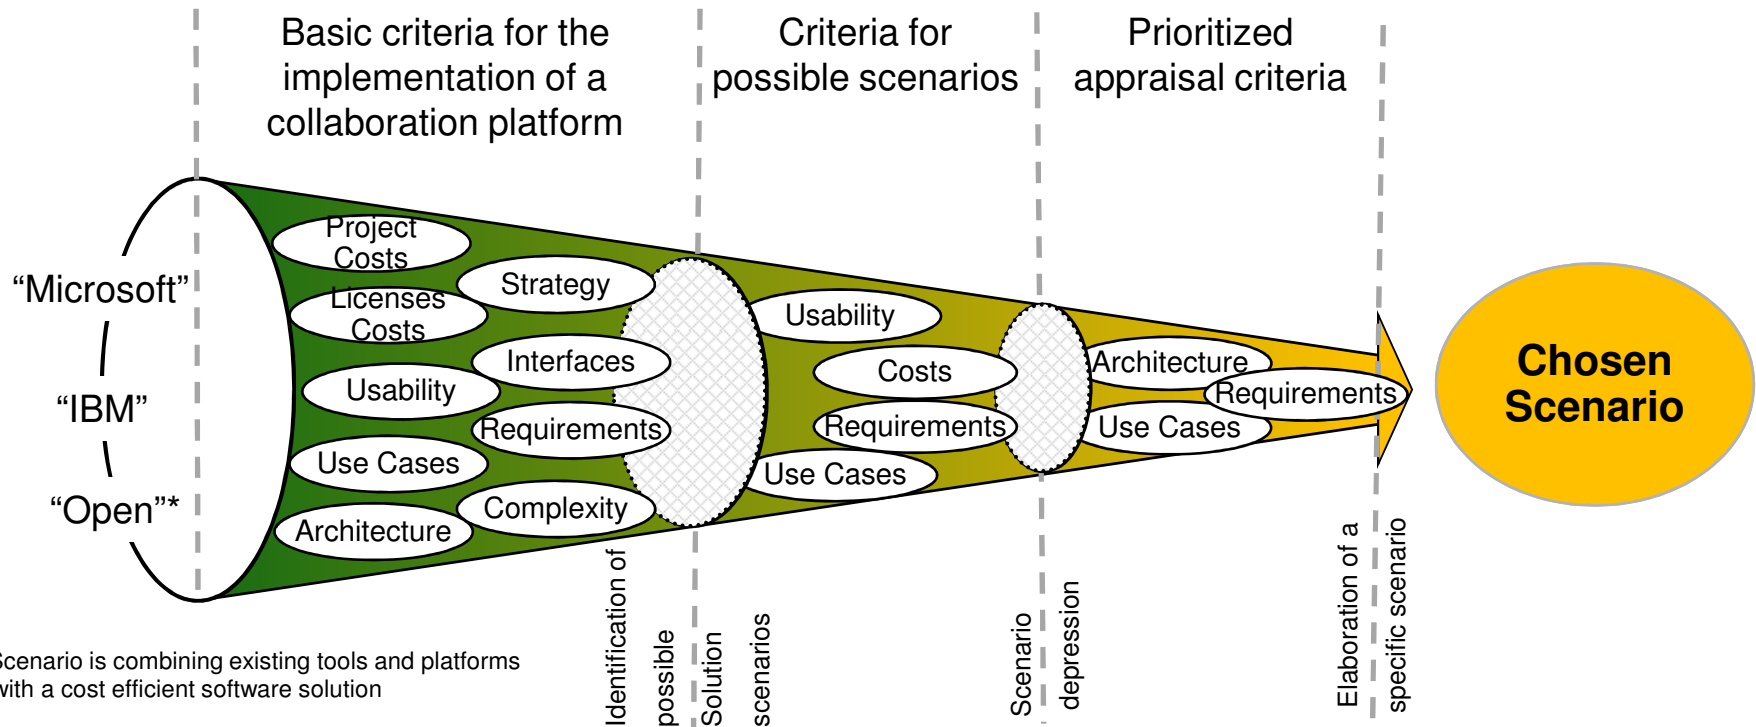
Basic criteria for the implementation of a collaboration platform

Criteria for possible scenarios

Prioritized appraisal criteria

“Microsoft”

“IBM”

“Open”*

Project Costs

Licenses Costs

Strategy

Interfaces

Usability

Requirements

Use Cases

Complexity

Architecture

Usability

Costs

Requirements

Use Cases

Architecture

Requirements

Use Cases

Chosen Scenario

Identification of possible Solution scenarios

Scenario depression

Elaboration of a specific scenario

cenario is combining existing tools and platforms with a cost efficient software solution